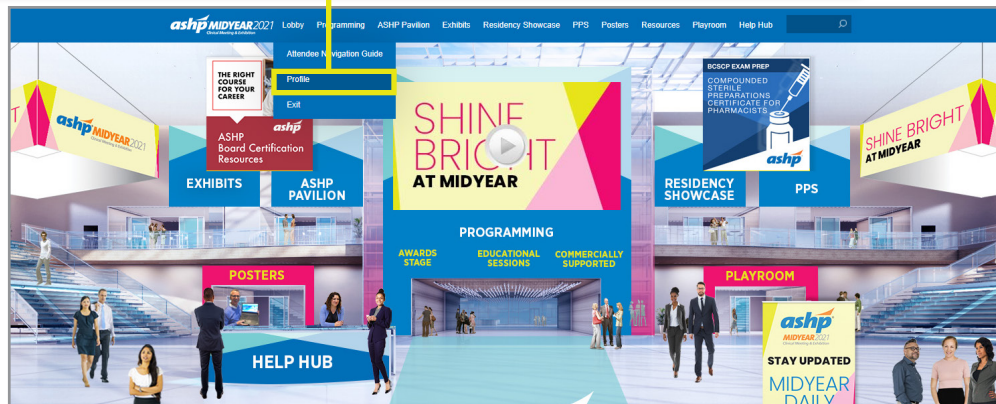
ashp MIDYEAR2021 Clinical Meeting & Exhibition

Lobby Programming ASHP Pavilion Exhibits Residency Showcase PPS Posters Resources Playroom Help Hub

Attendee Navigation Guide
Profile
Exit

THE RIGHT COURSE FOR YOUR CAREER

ASHP Board Certification Resources

ashp

ashp MIDYEAR2021 Clinical Meeting & Exhibition

EXHIBITS

ASHP PAVILION

SHINE BRIGHT AT MIDYEAR

PROGRAMMING

AWARDS STAGE

EDUCATIONAL SESSIONS

COMMERCIALLY SUPPORTED

BCSCP EXAM PREP

COMPOUNDED STERILE PREPARATIONS CERTIFICATE FOR PHARMACISTS

ashp

RESIDENCY SHOWCASE

PPS

SHINE BRIGHT AT MIDYEAR

POSTERS

PLAYROOM

HELP HUB

ashp MIDYEAR2021

STAY UPDATED

MIDYEAR DAILY